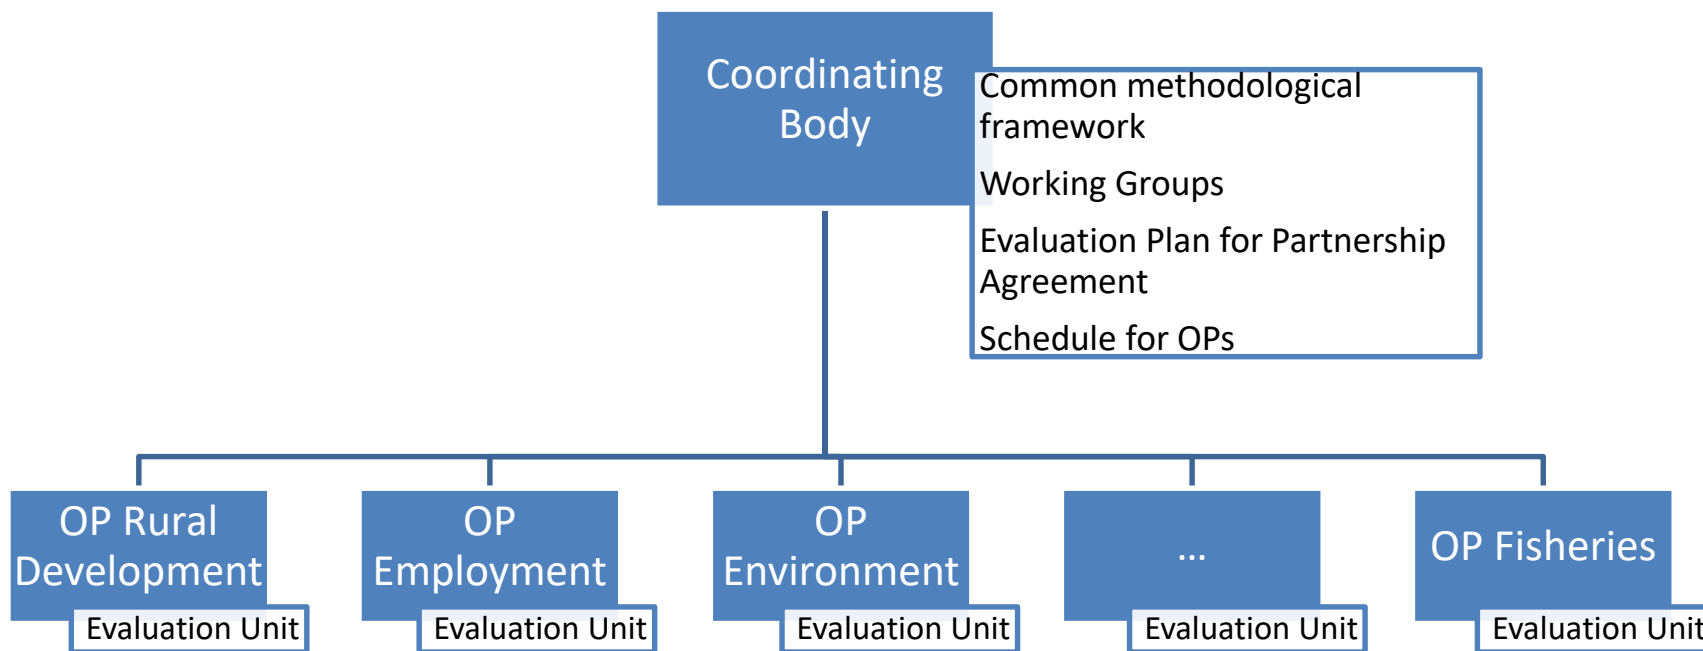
Coordinating Body

Common methodological framework

Working Groups

Evaluation Plan for Partnership Agreement

Schedule for OPs

OP Rural Development

Evaluation Unit

OP Employment

Evaluation Unit

OP Environment

Evaluation Unit

...

Evaluation Unit

OP Fisheries

Evaluation Unit